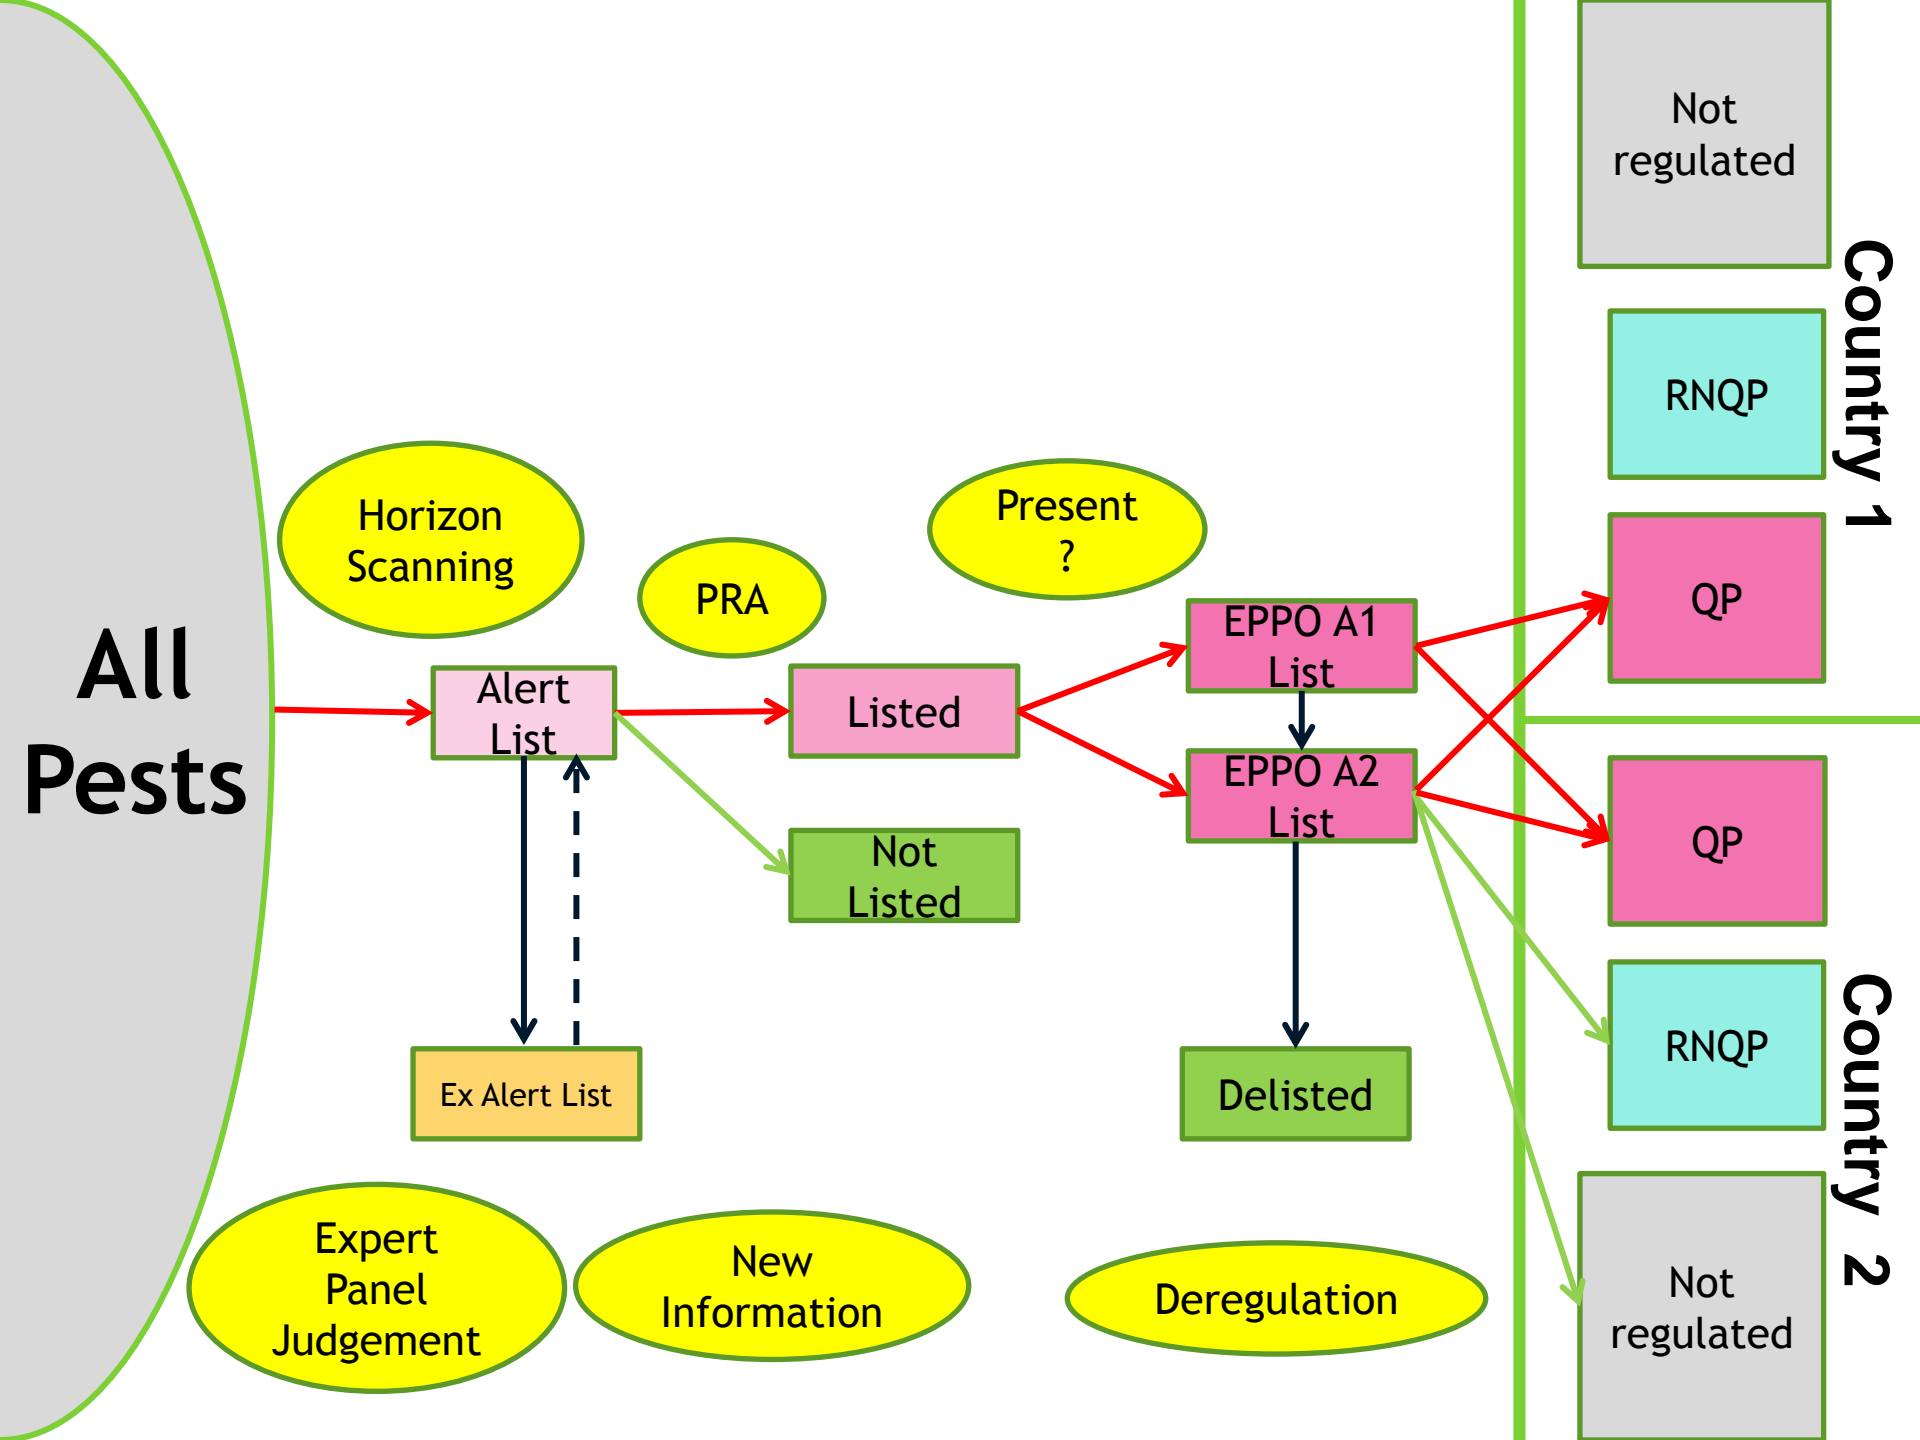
All Pests

Horizon Scanning

PRA

Present ?

Alert List

Listed

Not Listed

Ex Alert List

EPPO A1 List

EPPO A2 List

Delisted

Not regulated

RNQP

QP

Country 1

QP

RNQP

Not regulated

Country 2

Expert Panel Judgement

New Information

Deregulation